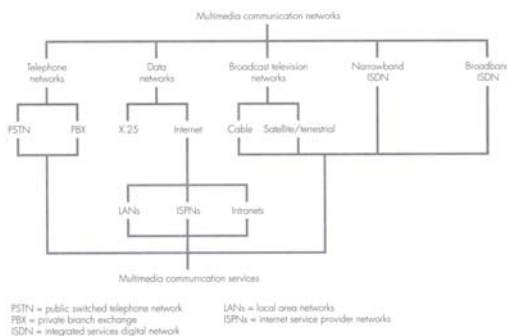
Multimedia communication networks

Telephone networks

Data networks

Broadcast television networks

Narrowband ISDN

Broadband ISDN

PSTN

PBX

X.25

Internet

Cable

Satellite/terrestrial

LANs

ISPNs

Intranets

Multimedia communication services

PSTN = public switched telephone network
PBX = private branch exchange
ISDN = integrated services digital network

LANs = local area networks
ISPNs = internet service provider networks